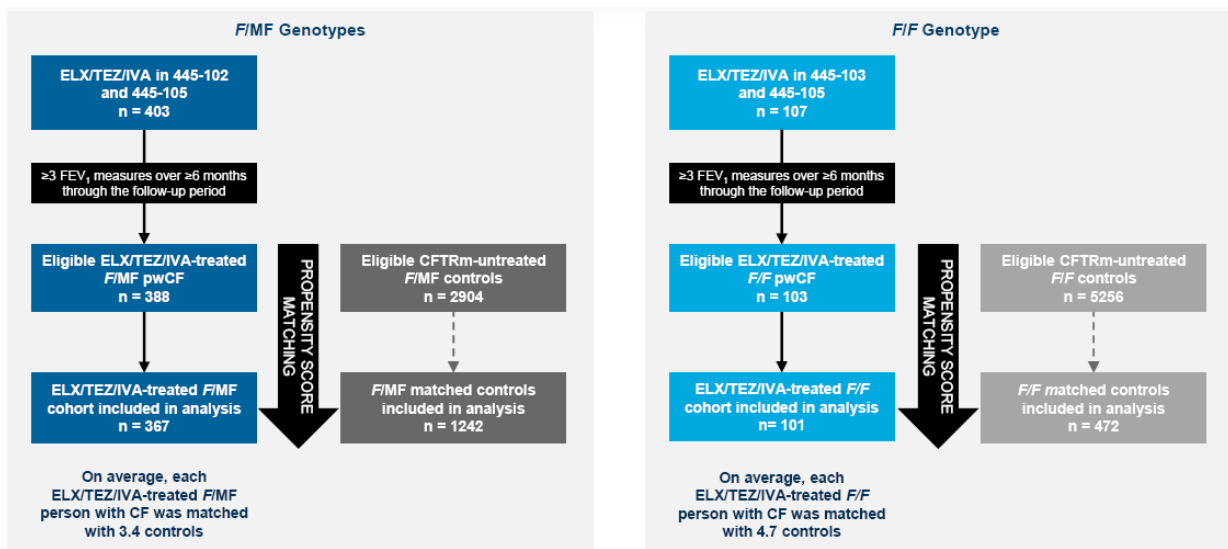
F/MF Genotypes

ELX/TEZ/IVA in 445-102 and 445-105
n = 403

≥3 FEV$_1$ measures over ≥6 months through the follow-up period

Eligible ELX/TEZ/IVA-treated F/MF pwCF
n = 388

PROPENSITY SCORE MATCHING

Eligible CFTRm-untreated F/MF controls
n = 2904

ELX/TEZ/IVA-treated F/MF cohort included in analysis
n = 367

F/MF matched controls included in analysis
n = 1242

On average, each ELX/TEZ/IVA-treated F/MF person with CF was matched with 3.4 controls

F/F Genotype

ELX/TEZ/IVA in 445-103 and 445-105
n = 107

≥3 FEV$_1$ measures over ≥6 months through the follow-up period

Eligible ELX/TEZ/IVA-treated F/F pwCF
n = 103

PROPENSITY SCORE MATCHING

Eligible CFTRm-untreated F/F controls
n = 5256

ELX/TEZ/IVA-treated F/F cohort included in analysis
n= 101

F/F matched controls included in analysis
n = 472

On average, each ELX/TEZ/IVA-treated F/F person with CF was matched with 4.7 controls